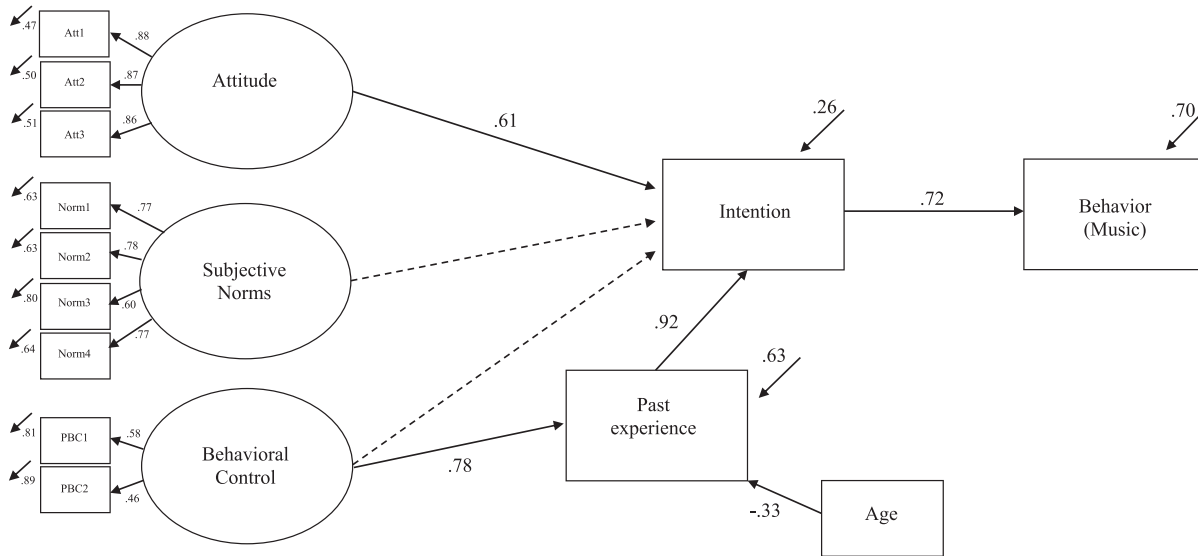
.47
Att1
.88
.50
Att2
.87
.51
Att3
.86
Attitude
.61
.63
Norm1
.77
.63
Norm2
.78
.80
Norm3
.60
.64
Norm4
.77
Subjective Norms
.81
PBC1
.58
.89
PBC2
.46
Behavioral Control
.78
.26
Intention
.72
.70
Behavior (Music)
.92
.63
Past experience
-.33
Age